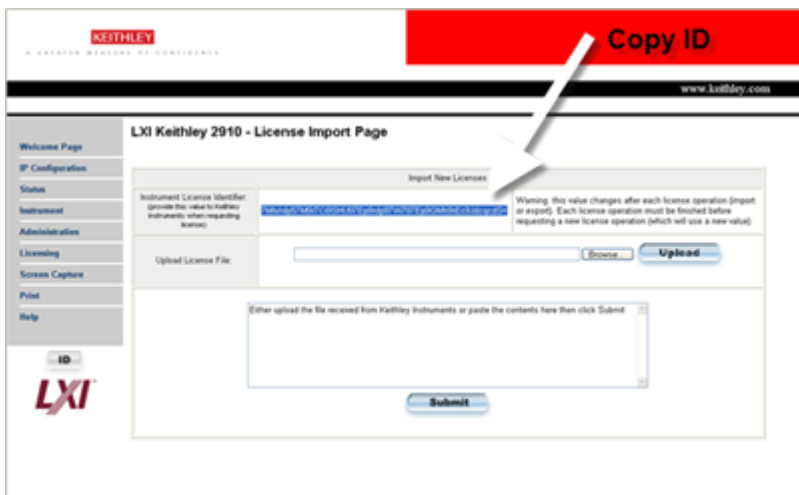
KEITHLEY
A GREATER MEASURE OF CONFIDENCE

Copy ID

www.keithley.com

Welcome Page
IP Configuration
Status
Instrument
Administration
Licensing
Screen Capture
Print
Help

ID

LXI

LXI Keithley 2910 - License Import Page

Import New Licenses

| Instrument License Identifier (provide this value to Keithley Instruments when requesting license) | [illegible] | Warning: this value changes after each license operation (import or export). Each license operation must be finished before requesting a new license operation (which will use a new value) |
|---|---|---|

Upload License File: Browse... Upload

Either upload the file received from Keithley Instruments or paste the contents here then click Submit

Submit